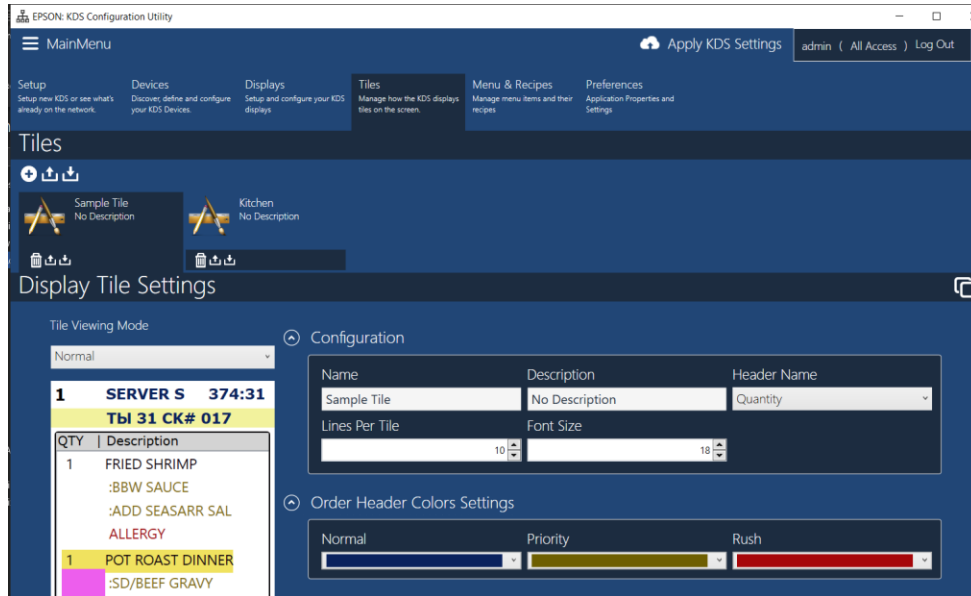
EPSON: KDS Configuration Utility

MainMenu

Apply KDS Settings

admin ( All Access ) Log Out

Setup
Setup new KDS or see what's already on the network.

Devices
Discover, define and configure your KDS Devices.

Displays
Setup and configure your KDS displays

Tiles
Manage how the KDS displays tiles on the screen.

Menu & Recipes
Manage menu items and their recipes

Preferences
Application Properties and Settings

Tiles

Sample Tile
No Description

Kitchen
No Description

Display Tile Settings

Tile Viewing Mode

Normal

1 SERVER S 374:31
TЫ 31 CK# 017

| QTY | Description |
|---|---|
| 1 | FRIED SHRIMP |
| | :BBW SAUCE |
| | :ADD SEASARR SAL |
| | ALLERGY |
| 1 | POT ROAST DINNER |
| | :SD/BEEF GRAVY |

Configuration

Name
Sample Tile

Description
No Description

Header Name
Quantity

Lines Per Tile
10

Font Size
18

Order Header Colors Settings

Normal

Priority

Rush